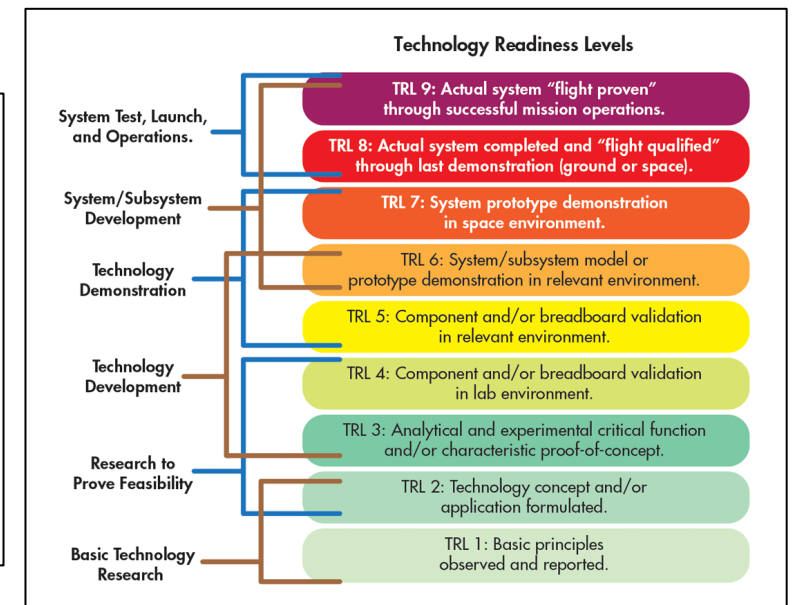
Technology Readiness Levels

System Test, Launch, and Operations.

System/Subsystem Development

Technology Demonstration

Technology Development

Research to Prove Feasibility

Basic Technology Research

TRL 9: Actual system "flight proven" through successful mission operations.

TRL 8: Actual system completed and "flight qualified" through last demonstration (ground or space).

TRL 7: System prototype demonstration in space environment.

TRL 6: System/subsystem model or prototype demonstration in relevant environment.

TRL 5: Component and/or breadboard validation in relevant environment.

TRL 4: Component and/or breadboard validation in lab environment.

TRL 3: Analytical and experimental critical function and/or characteristic proof-of-concept.

TRL 2: Technology concept and/or application formulated.

TRL 1: Basic principles observed and reported.